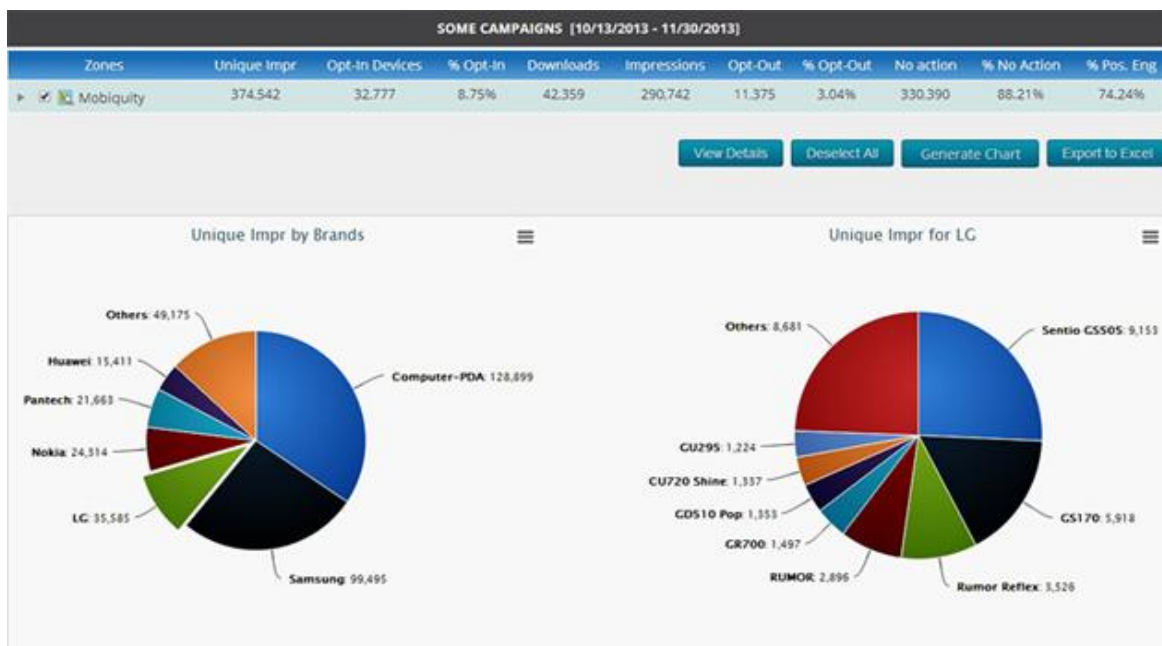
SOME CAMPAIGNS [10/13/2013 - 11/30/2013]

| Zones | Unique Impr | Opt-In Devices | % Opt-In | Downloads | Impressions | Opt-Out | % Opt-Out | No action | % No Action | % Pos. Eng |
|---|---|---|---|---|---|---|---|---|---|---|
| Mobiquity | 374,542 | 32,777 | 8.75% | 42,359 | 290,742 | 11,375 | 3.04% | 330,390 | 88.21% | 74.24% |

View Details | Deselect All | Generate Chart | Export to Excel

Unique Impr by Brands

Others: 49,175
Huawei: 15,411
Pantech: 21,663
Nokia: 24,314
LG: 35,585
Samsung: 99,495
Computer-PDA: 128,899

Unique Impr for LG

Others: 8,681
Sentio GS505: 9,153
GU295: 1,224
CU720 Shine: 1,337
GD510 Pop: 1,353
GR700: 1,497
RUMOR: 2,896
Rumor Reflex: 3,526
GS170: 5,918